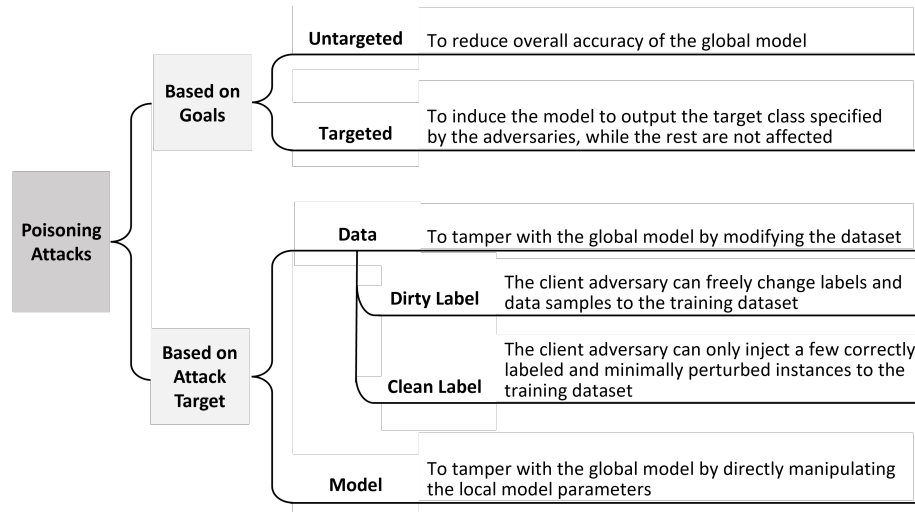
Poisoning Attacks

Based on Goals

Untargeted

To reduce overall accuracy of the global model

Targeted

To induce the model to output the target class specified by the adversaries, while the rest are not affected

Based on Attack Target

Data

To tamper with the global model by modifying the dataset

Dirty Label

The client adversary can freely change labels and data samples to the training dataset

Clean Label

The client adversary can only inject a few correctly labeled and minimally perturbed instances to the training dataset

Model

To tamper with the global model by directly manipulating the local model parameters